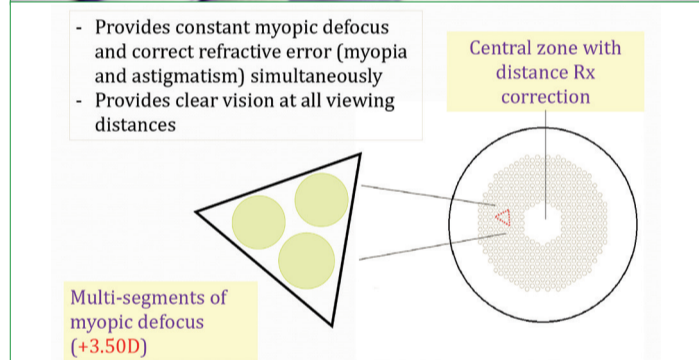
- Provides constant myopic defocus and correct refractive error (myopia and astigmatism) simultaneously
- Provides clear vision at all viewing distances

Central zone with distance Rx correction

Multi-segments of myopic defocus (+3.50D)